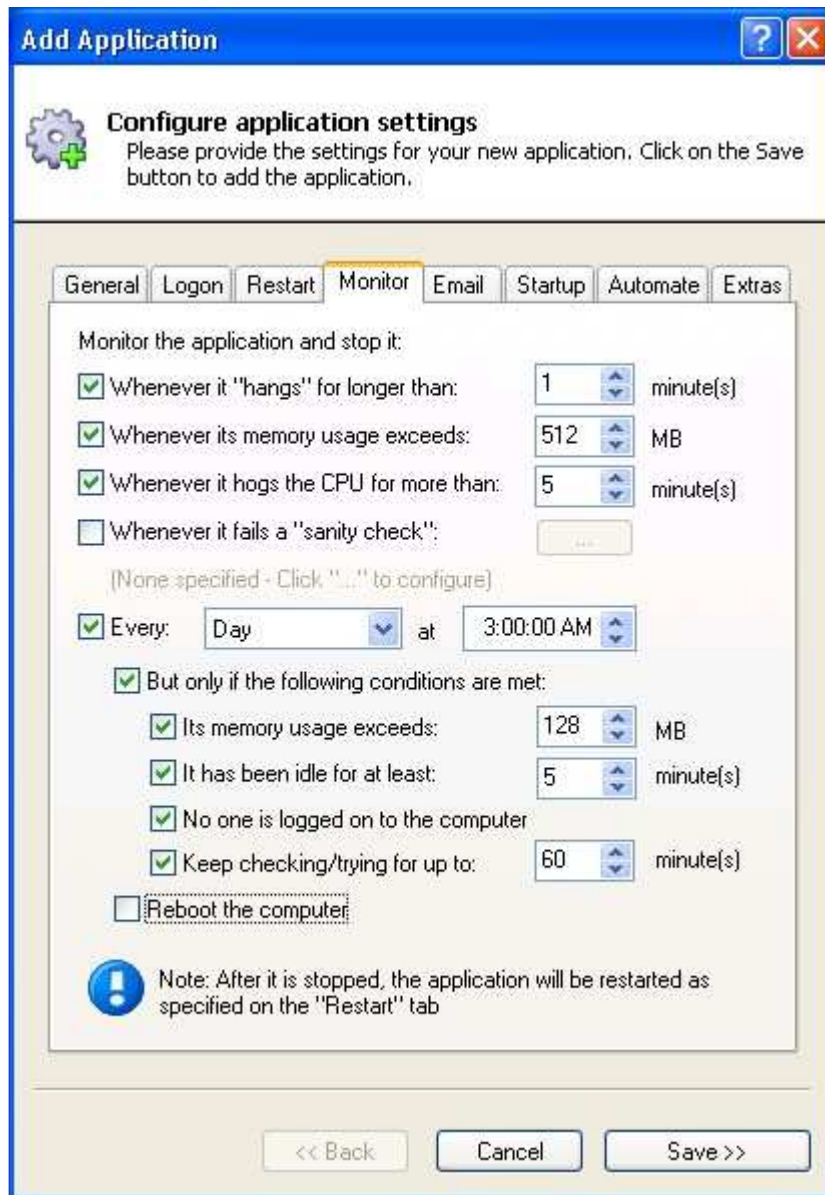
Add Application

Configure application settings
Please provide the settings for your new application. Click on the Save button to add the application.

General | Logon | Restart | Monitor | Email | Startup | Automate | Extras

Monitor the application and stop it:

Whenever it "hangs" for longer than: 1 minute(s)

Whenever its memory usage exceeds: 512 MB

Whenever it hogs the CPU for more than: 5 minute(s)

Whenever it fails a "sanity check": ...

(None specified - Click "..." to configure)

Every: Day at 3:00:00 AM

But only if the following conditions are met:

Its memory usage exceeds: 128 MB

It has been idle for at least: 5 minute(s)

No one is logged on to the computer

Keep checking/trying for up to: 60 minute(s)

Reboot the computer

Note: After it is stopped, the application will be restarted as specified on the "Restart" tab

<< Back | Cancel | Save >>